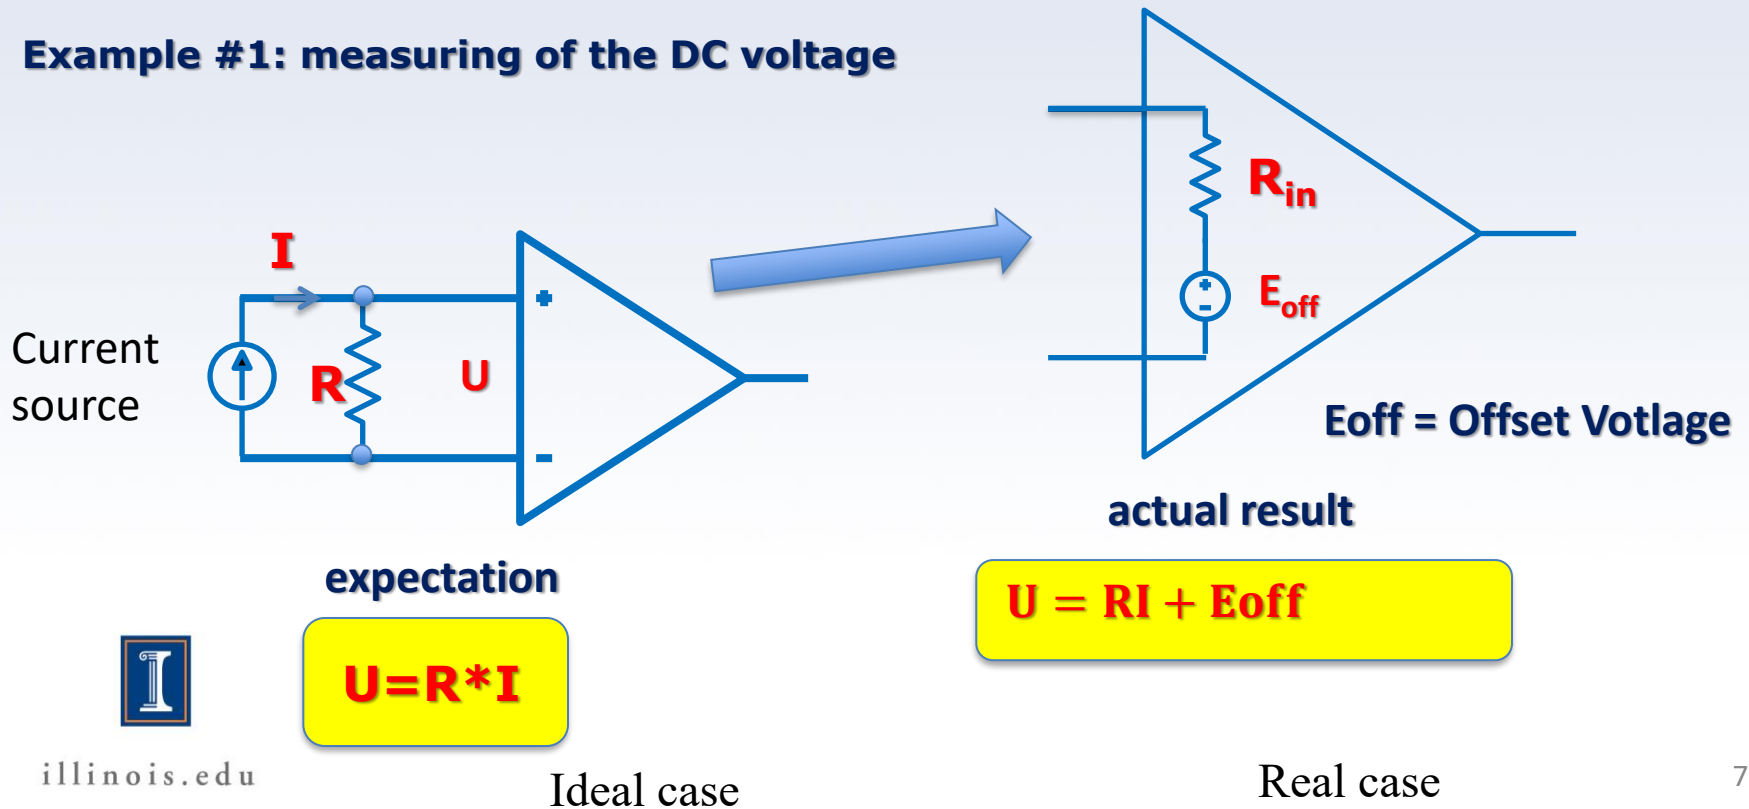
Example #1: measuring of the DC voltage

I

Current source

R

U

+

-

$R_{in}$

$E_{off}$

Eoff = Offset Votlage

actual result

expectation

U=R*I

U = RI + Eoff

illinois.edu

Ideal case

Real case

7